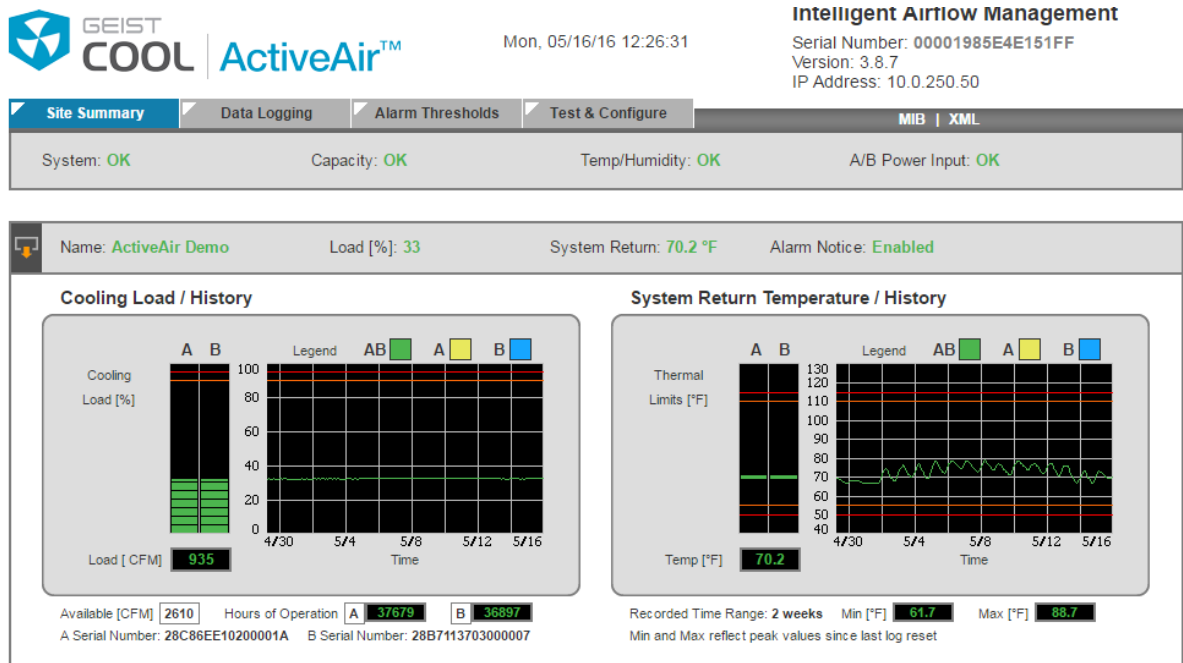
GEIST COOL ActiveAir™

Mon, 05/16/16 12:26:31

Intelligent Airflow Management
Serial Number: 00001985E4E151FF
Version: 3.8.7
IP Address: 10.0.250.50

Site Summary | Data Logging | Alarm Thresholds | Test & Configure | MIB | XML

System: OK Capacity: OK Temp/Humidity: OK A/B Power Input: OK

Name: ActiveAir Demo Load [%]: 33 System Return: 70.2 °F Alarm Notice: Enabled

Cooling Load / History

A B
Cooling Load [%]
Legend AB A B
100
80
60
40
20
0
4/30 5/4 5/8 5/12 5/16
Time
Load [ CFM] 935

System Return Temperature / History

A B
Thermal Limits [°F]
Legend AB A B
130
120
110
100
90
80
70
60
50
40
4/30 5/4 5/8 5/12 5/16
Time
Temp [°F] 70.2

Available [CFM] 2610 Hours of Operation A 37679 B 36897
A Serial Number: 28C86EE10200001A B Serial Number: 28B7113703000007

Recorded Time Range: 2 weeks Min [°F] 61.7 Max [°F] 88.7
Min and Max reflect peak values since last log reset